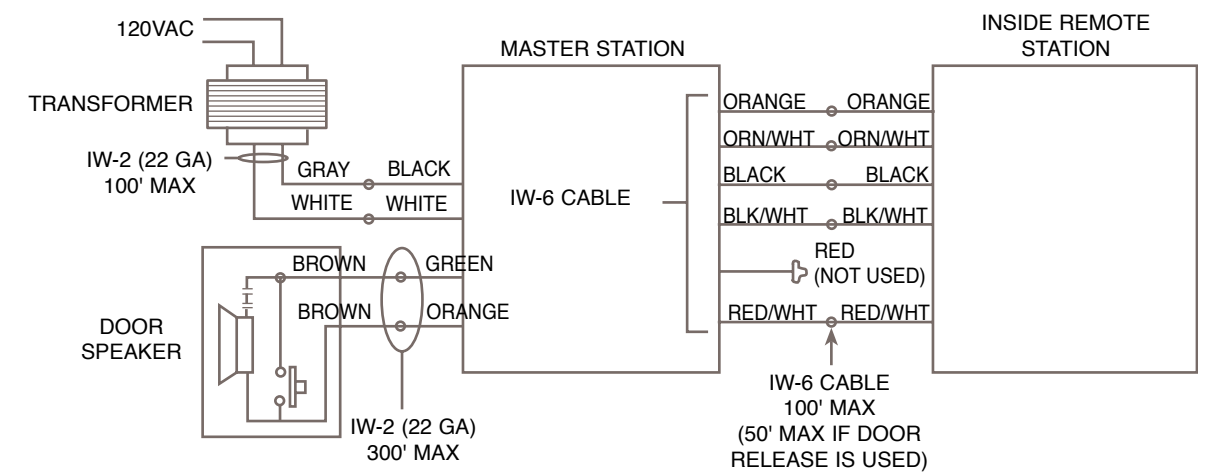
120VAC

TRANSFORMER

IW-2 (22 GA)
100' MAX

MASTER STATION

INSIDE REMOTE STATION

GRAY BLACK

WHITE WHITE

IW-6 CABLE

ORANGE ORANGE

ORN/WHT ORN/WHT

BLACK BLACK

BLK/WHT BLK/WHT

RED
(NOT USED)

RED/WHT RED/WHT

BROWN GREEN

BROWN ORANGE

DOOR SPEAKER

IW-2 (22 GA)
300' MAX

IW-6 CABLE
100' MAX
(50' MAX IF DOOR RELEASE IS USED)